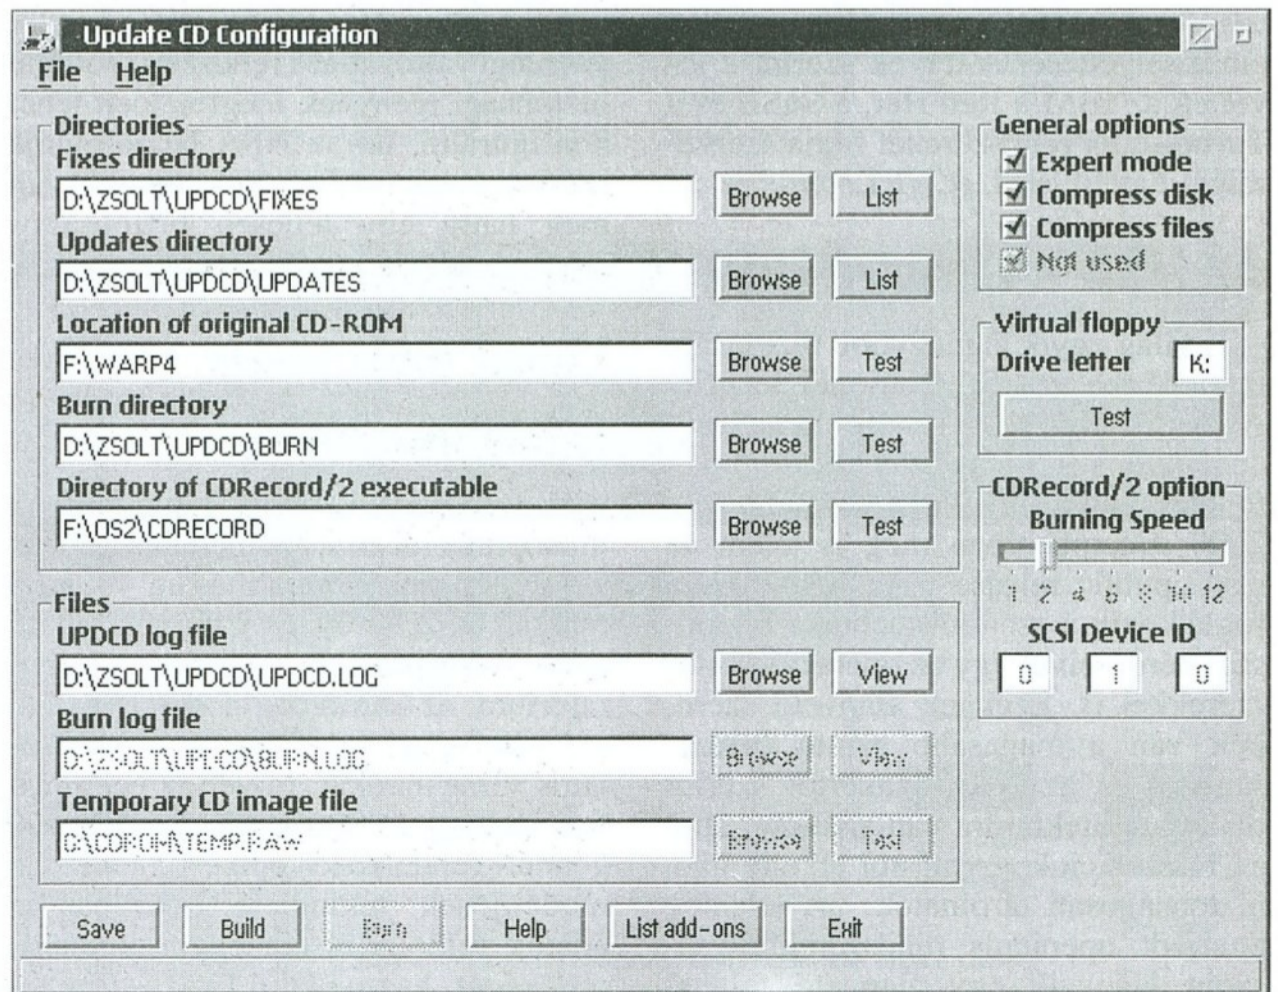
Update CD Configuration
File Help

Directories
Fixes directory
D:\ZSOLT\UPDCD\FIXES
Browse List
Updates directory
D:\ZSOLT\UPDCD\UPDATES
Browse List
Location of original CD-ROM
F:\WARP4
Browse Test
Burn directory
D:\ZSOLT\UPDCD\BURN
Browse Test
Directory of CDRecord/2 executable
F:\OS2\CDRECORD
Browse Test

General options
Expert mode
Compress disk
Compress files
Not used

Virtual floppy
Drive letter K:
Test

CDRecord/2 option
Burning Speed
1 2 4 6 8 10 12
SCSI Device ID
0 1 0

Files
UPDCD log file
D:\ZSOLT\UPDCD\UPDCD.LOG
Browse View
Burn log file
D:\ZSOLT\UPDCD\BURN.LOG
Browse View
Temporary CD image file
C:\CDROM\TEMP.RAW
Browse Test

Save Build Burn Help List add-ons Exit